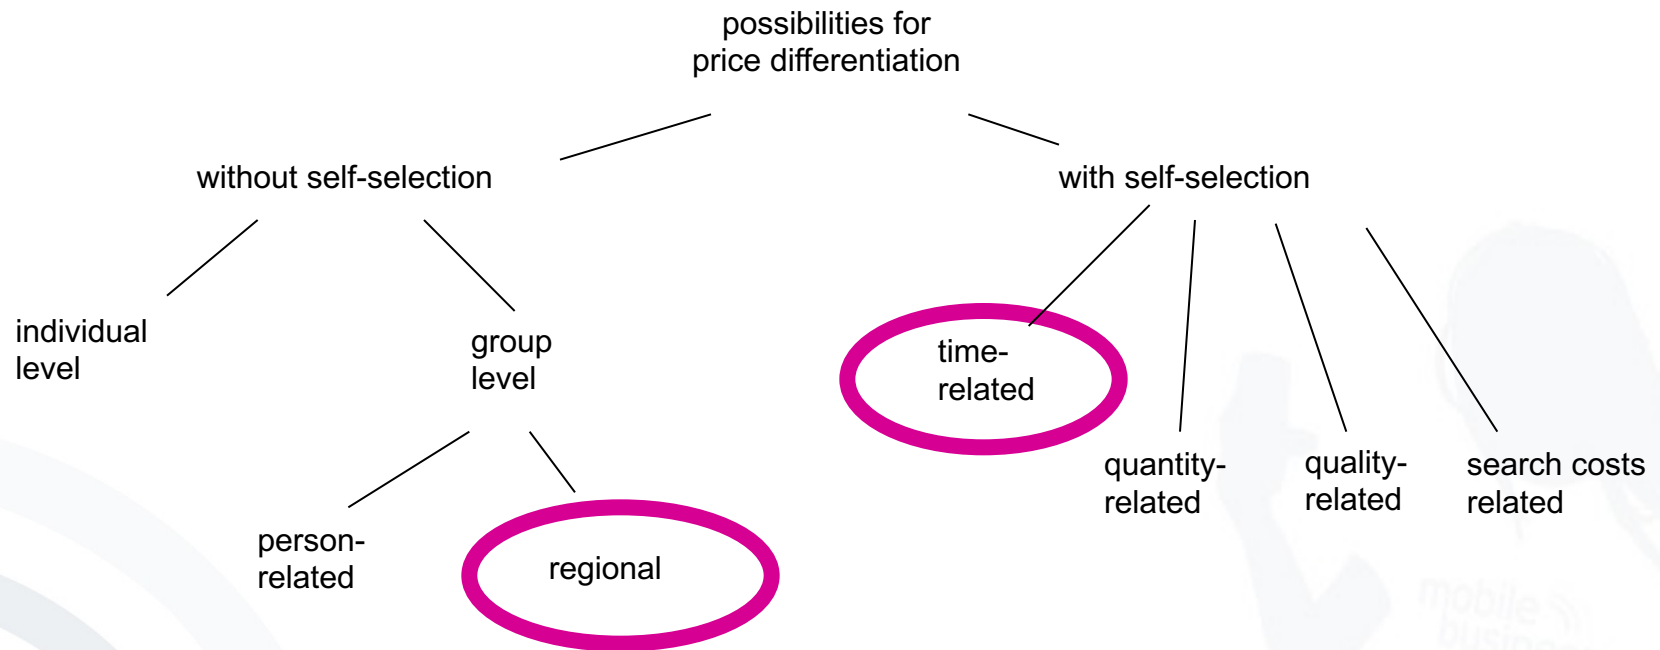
possibilities for price differentiation

without self-selection

with self-selection

individual level

group level

person-related

regional

time-related

quantity-related

quality-related

search costs related

mobile busin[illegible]